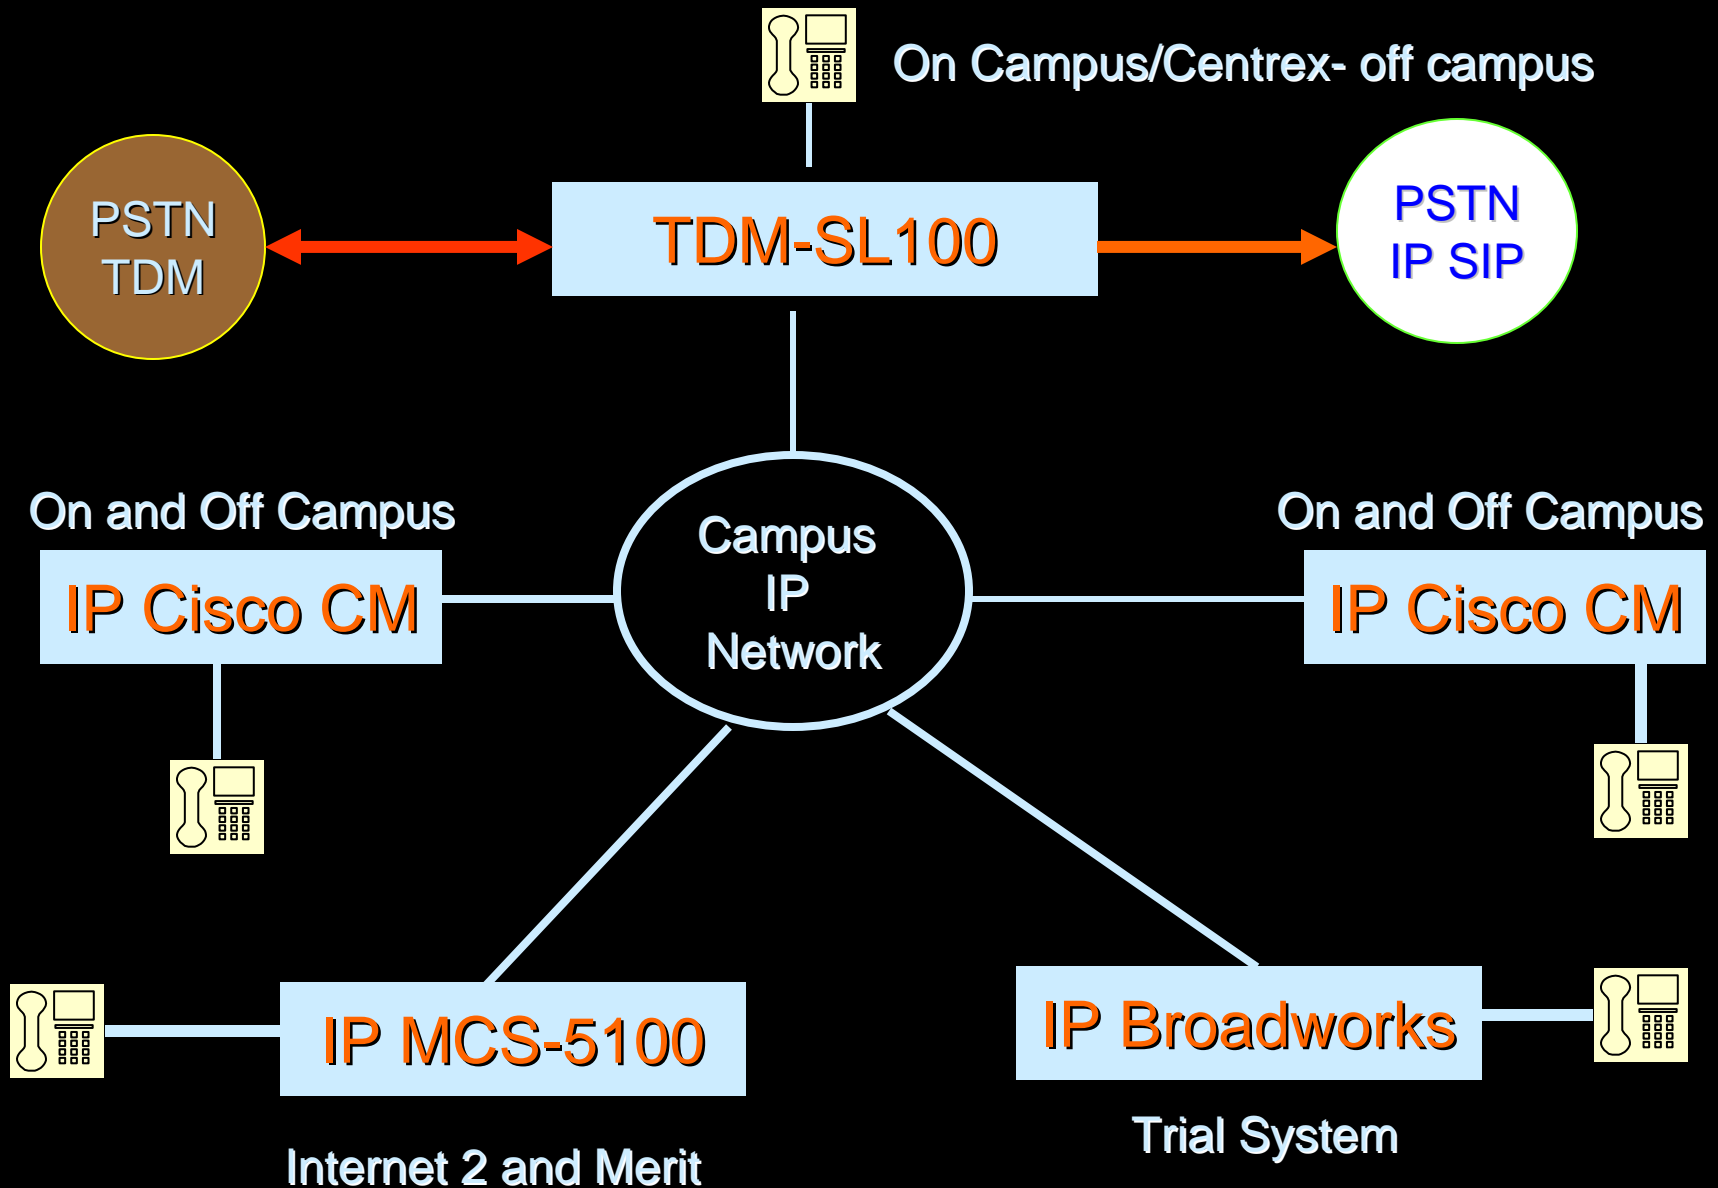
On Campus/Centrex- off campus

PSTN
TDM

TDM-SL100

PSTN
IP SIP

On and Off Campus

IP Cisco CM

Campus
IP
Network

On and Off Campus

IP Cisco CM

IP MCS-5100

Internet 2 and Merit

IP Broadworks

Trial System